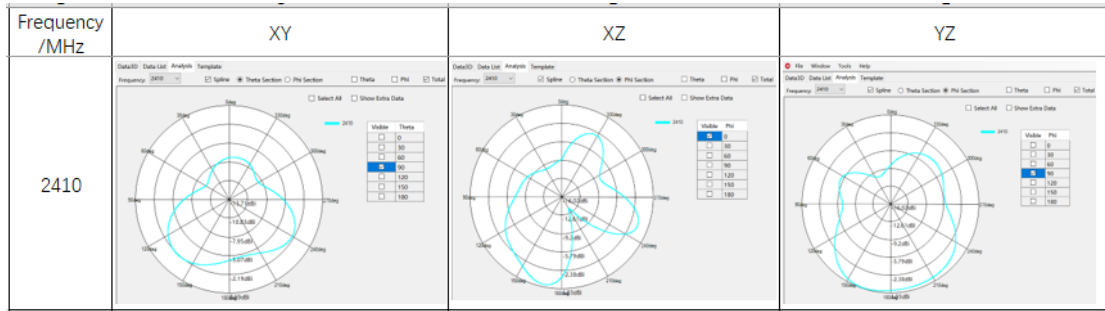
| Frequency /MHz | XY | XZ | YZ |
|---|---|---|---|
| 2410 | Data3D Data List Analysis Template<br>Frequency: 2410 ☑ Spline ◉ Theta Section ○ Phi Section ☐ Theta ☐ Phi ☑ Total<br>☐ Select All ☐ Show Extra Data<br>2410<br>Visible Theta<br>☐ 0<br>☐ 30<br>☐ 60<br>☑ 90<br>☐ 120<br>☐ 150<br>☐ 180<br>0deg 30deg 60deg 90deg 120deg 150deg 180deg 210deg 240deg 270deg 300deg 330deg<br>-16.7dBi -12.83dBi -7.95dBi -5.07dBi -2.19dBi | Data3D Data List Analysis Template<br>Frequency: 2410 ☑ Spline ○ Theta Section ◉ Phi Section ☐ Theta ☐ Phi ☑ Total<br>☐ Select All ☐ Show Extra Data<br>2410<br>Visible Phi<br>☑ 0<br>☐ 30<br>☐ 60<br>☐ 90<br>☐ 120<br>☐ 150<br>☐ 180<br>0deg 30deg 60deg 90deg 120deg 150deg 180deg 210deg 240deg 270deg 300deg 330deg<br>-14.53dBi -12.67dBi -9.2dBi -5.77dBi -2.19dBi | File Window Tools Help<br>Data3D Data List Analysis Template<br>Frequency: 2410 ☑ Spline ○ Theta Section ◉ Phi Section ☐ Theta ☐ Phi ☑ Total<br>☐ Select All ☐ Show Extra Data<br>2410<br>Visible Phi<br>☐ 0<br>☐ 30<br>☐ 60<br>☑ 90<br>☐ 120<br>☐ 150<br>☐ 180<br>0deg 30deg 60deg 90deg 120deg 150deg 180deg 210deg 240deg 270deg 300deg 330deg<br>-16.5dBi -12.6dBi -9.2dBi -5.77dBi -2.19dBi |